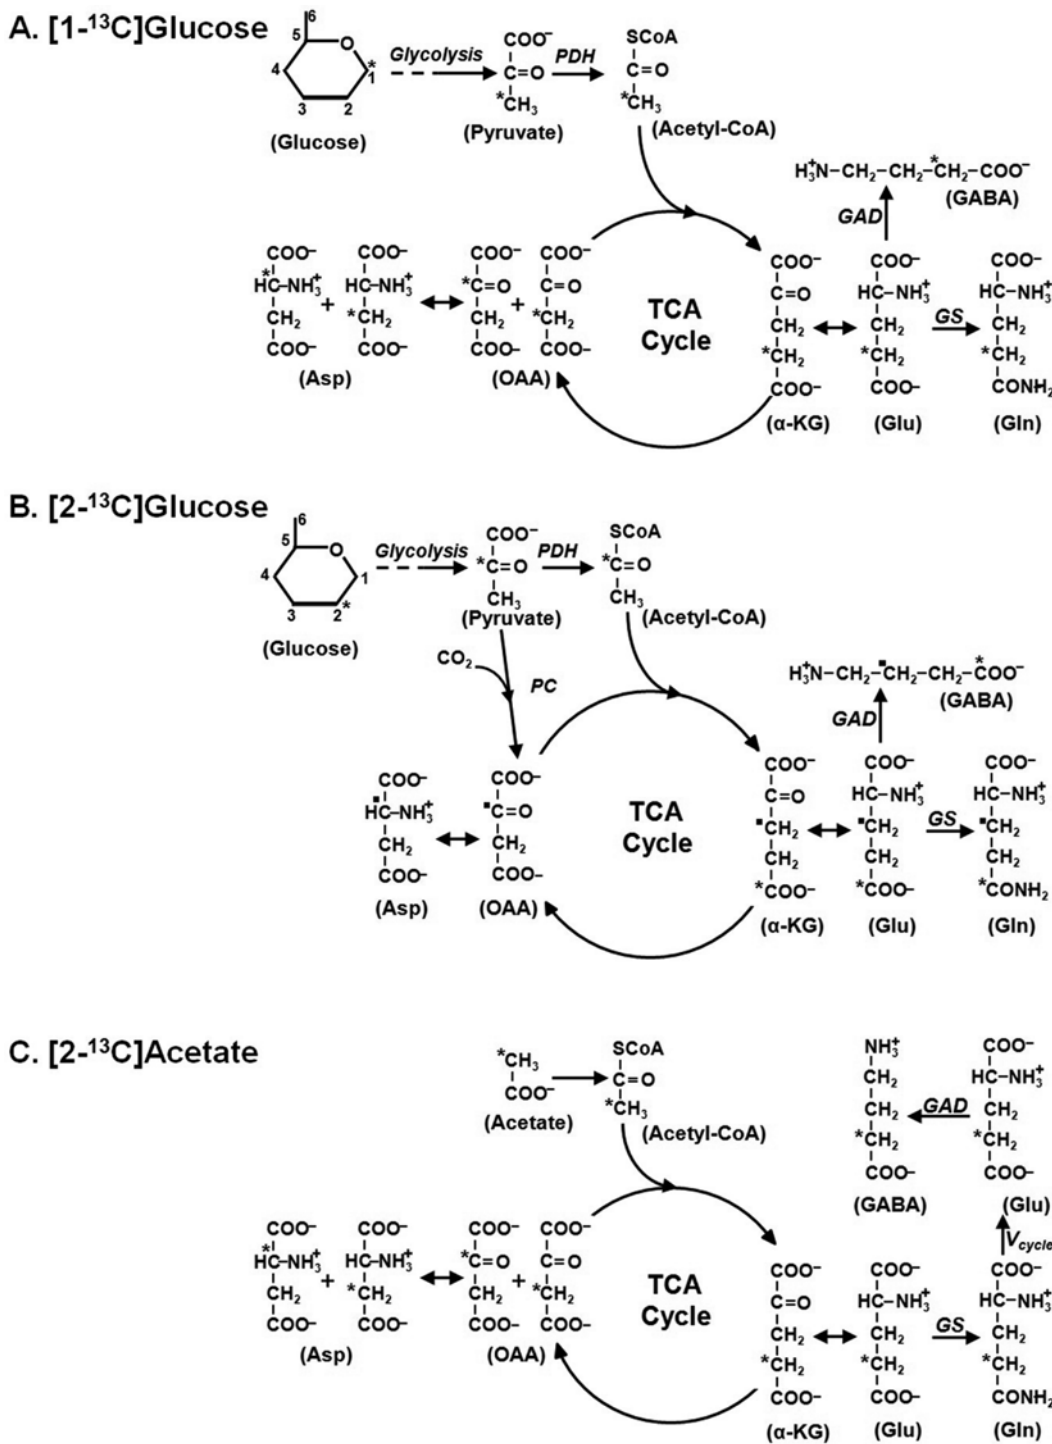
A. [1-$^{13}$C]Glucose

6
5
4
3
2
1*
(Glucose)

Glycolysis

COO$^-$
C=O
*CH$_3$
(Pyruvate)

PDH

SCoA
C=O
*CH$_3$
(Acetyl-CoA)

H$_3^+$N–CH$_2$–CH$_2$–*CH$_2$–COO$^-$
(GABA)

GAD

COO– *HC–NH$_3^+$ CH$_2$ COO– + COO– HC–NH$_3^+$ *CH$_2$ COO–
(Asp)

COO– *C=O CH$_2$ COO– + COO– C=O *CH$_2$ COO–
(OAA)

TCA Cycle

COO– C=O CH$_2$ *CH$_2$ COO–
(α-KG)

COO– HC–NH$_3^+$ CH$_2$ *CH$_2$ COO–
(Glu)

GS

COO– HC–NH$_3^+$ CH$_2$ *CH$_2$ CONH$_2$
(Gln)

B. [2-$^{13}$C]Glucose

6
5
4
3
2*
1
(Glucose)

Glycolysis

COO$^-$
*C=O
CH$_3$
(Pyruvate)

PDH

SCoA
*C=O
CH$_3$
(Acetyl-CoA)

CO$_2$
PC

H$_3^+$N–CH$_2$–▪CH$_2$–CH$_2$–*COO$^-$
(GABA)

GAD

COO– ▪HC–NH$_3^+$ CH$_2$ COO–
(Asp)

COO– ▪C=O CH$_2$ COO–
(OAA)

TCA Cycle

COO– C=O ▪CH$_2$ CH$_2$ *COO–
(α-KG)

COO– HC–NH$_3^+$ ▪CH$_2$ CH$_2$ *COO–
(Glu)

GS

COO– HC–NH$_3^+$ ▪CH$_2$ CH$_2$ *CONH$_2$
(Gln)

C. [2-$^{13}$C]Acetate

*CH$_3$
COO$^-$
(Acetate)

SCoA
C=O
*CH$_3$
(Acetyl-CoA)

NH$_3^+$ CH$_2$ CH$_2$ *CH$_2$ COO–
(GABA)

GAD

COO– HC–NH$_3^+$ CH$_2$ *CH$_2$ COO–
(Glu)

V$_{cycle}$

COO– *HC–NH$_3^+$ CH$_2$ COO– + COO– HC–NH$_3^+$ *CH$_2$ COO–
(Asp)

COO– *C=O CH$_2$ COO– + COO– C=O *CH$_2$ COO–
(OAA)

TCA Cycle

COO– C=O CH$_2$ *CH$_2$ COO–
(α-KG)

COO– HC–NH$_3^+$ CH$_2$ *CH$_2$ COO–
(Glu)

GS

COO– HC–NH$_3^+$ CH$_2$ *CH$_2$ CONH$_2$
(Gln)